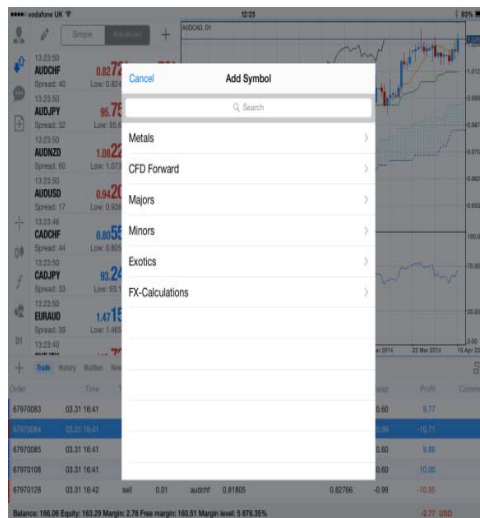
●●●●○ vodafone UK

12:23

83%

Simple

Advanced

AUDCAD, D1

13:23:50
AUDCHF
Spread: 40
0.827
Low: 0.824

13:23:50
AUDJPY
Spread: 32
95.75
Low: 95.6

13:23:50
AUDNZD
Spread: 60
1.0622
Low: 1.073

13:23:50
AUDUSD
Spread: 17
0.9420
Low: 0.936

13:23:48
CADCHF
Spread: 44
0.8055
Low: 0.805

13:23:50
CADJPY
Spread: 33
93.24
Low: 93.1

13:23:50
EURAUD
Spread: 39
1.4715
Low: 1.463

13:23:40

Cancel

Add Symbol

Search

Metals

CFD Forward

Majors

Minors

Exotics

FX-Calculations

Trade History Mailbox

Order

Time

Profit

67970083 03.31 16:41 0.60 9.77

67970084 03.31 16:41 0.99 -10.71

67970085 03.31 16:41 0.60 9.86

67970108 03.31 16:41 0.60 10.00

67970128 03.31 16:42 sell 0.01 audchf 0.81805 0.82766 -0.99 -10.95

Balance: 166.06 Equity: 163.29 Margin: 2.78 Free margin: 160.51 Margin level: 5 878.35%

-2.77 USD

ar 2014 25 Mar 2014 10 Apr 20